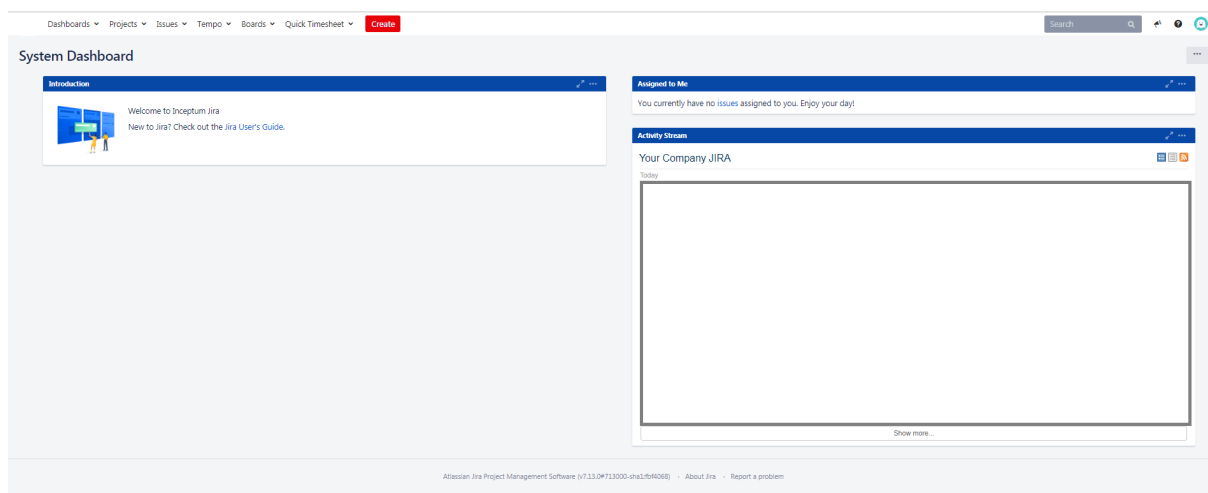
Dashboards Projects Issues Tempo Boards Quick Timesheet Create

Search

System Dashboard

Introduction

Welcome to Inceptum Jira

New to Jira? Check out the Jira User's Guide.

Assigned to Me

You currently have no issues assigned to you. Enjoy your day!

Activity Stream

Your Company JIRA

Today

Show more...

Atlassian Jira Project Management Software (v7.13.0#713000-sha1:fbf4068) · About Jira · Report a problem